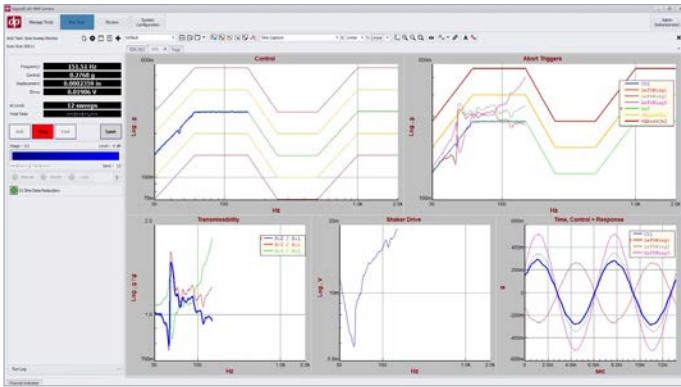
dp
Manage Tests
Run Test
Review
System Configuration

Frequency 151.51 Hz
Control 0.2760 g
Displacement 0.0002359 in
Drive 0.03906 V
At Level 12 sweeps

Abort
Stop
Save

Control
Abort Triggers
Transmissibility
Shaker Drive
Time, Control + Response

Log g
Hz
Log V
g
sec